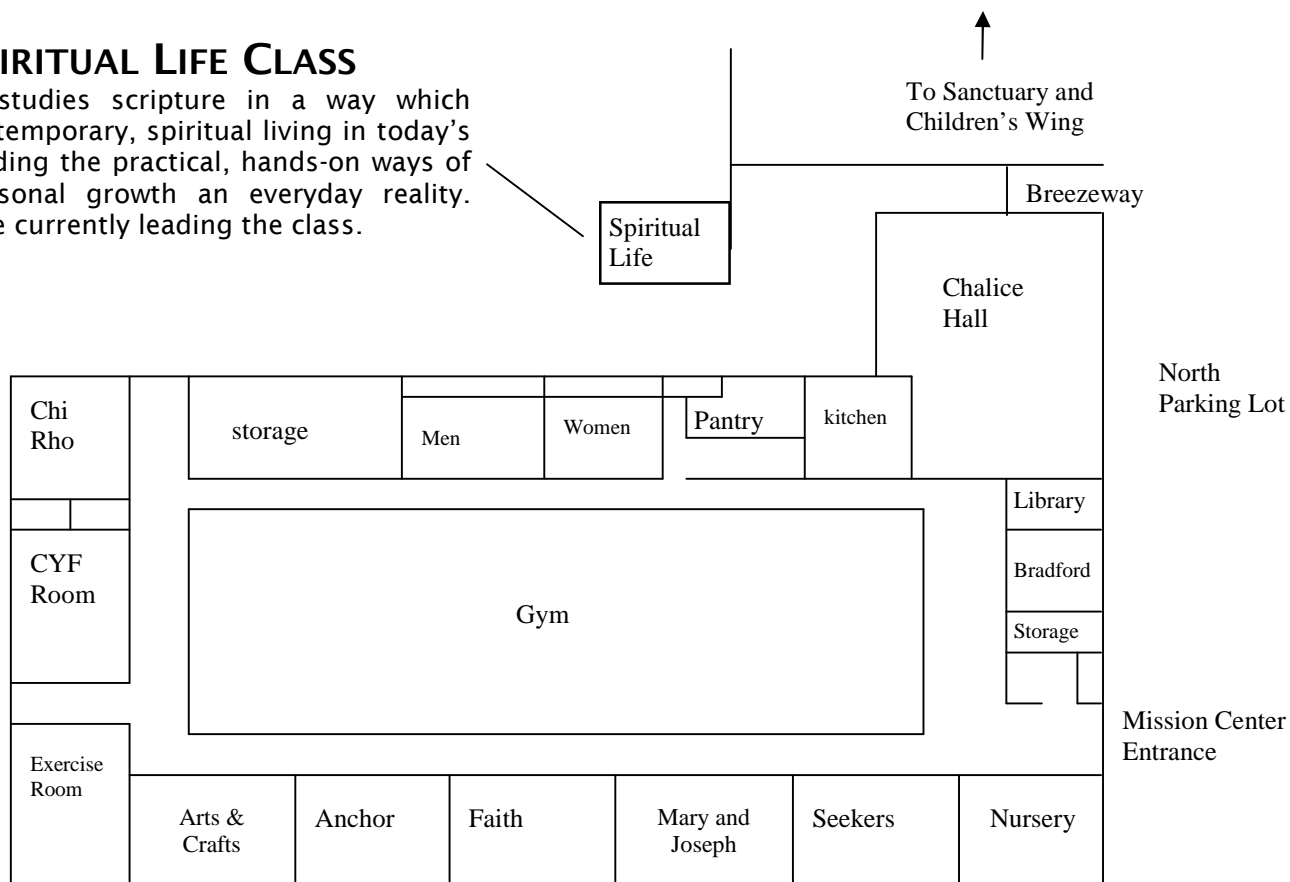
SPIRITUAL LIFE CLASS

studies scripture in a way which temporary, spiritual living in today's ding the practical, hands-on ways of sonal growth an everyday reality. e currently leading the class.

To Sanctuary and Children's Wing

Breezeway

Spiritual Life

Chalice Hall

North Parking Lot

Chi Rho

storage

Men

Women

Pantry

kitchen

Library

CYF Room

Gym

Bradford

Storage

Mission Center Entrance

Exercise Room

Arts & Crafts

Anchor

Faith

Mary and Joseph

Seekers

Nursery